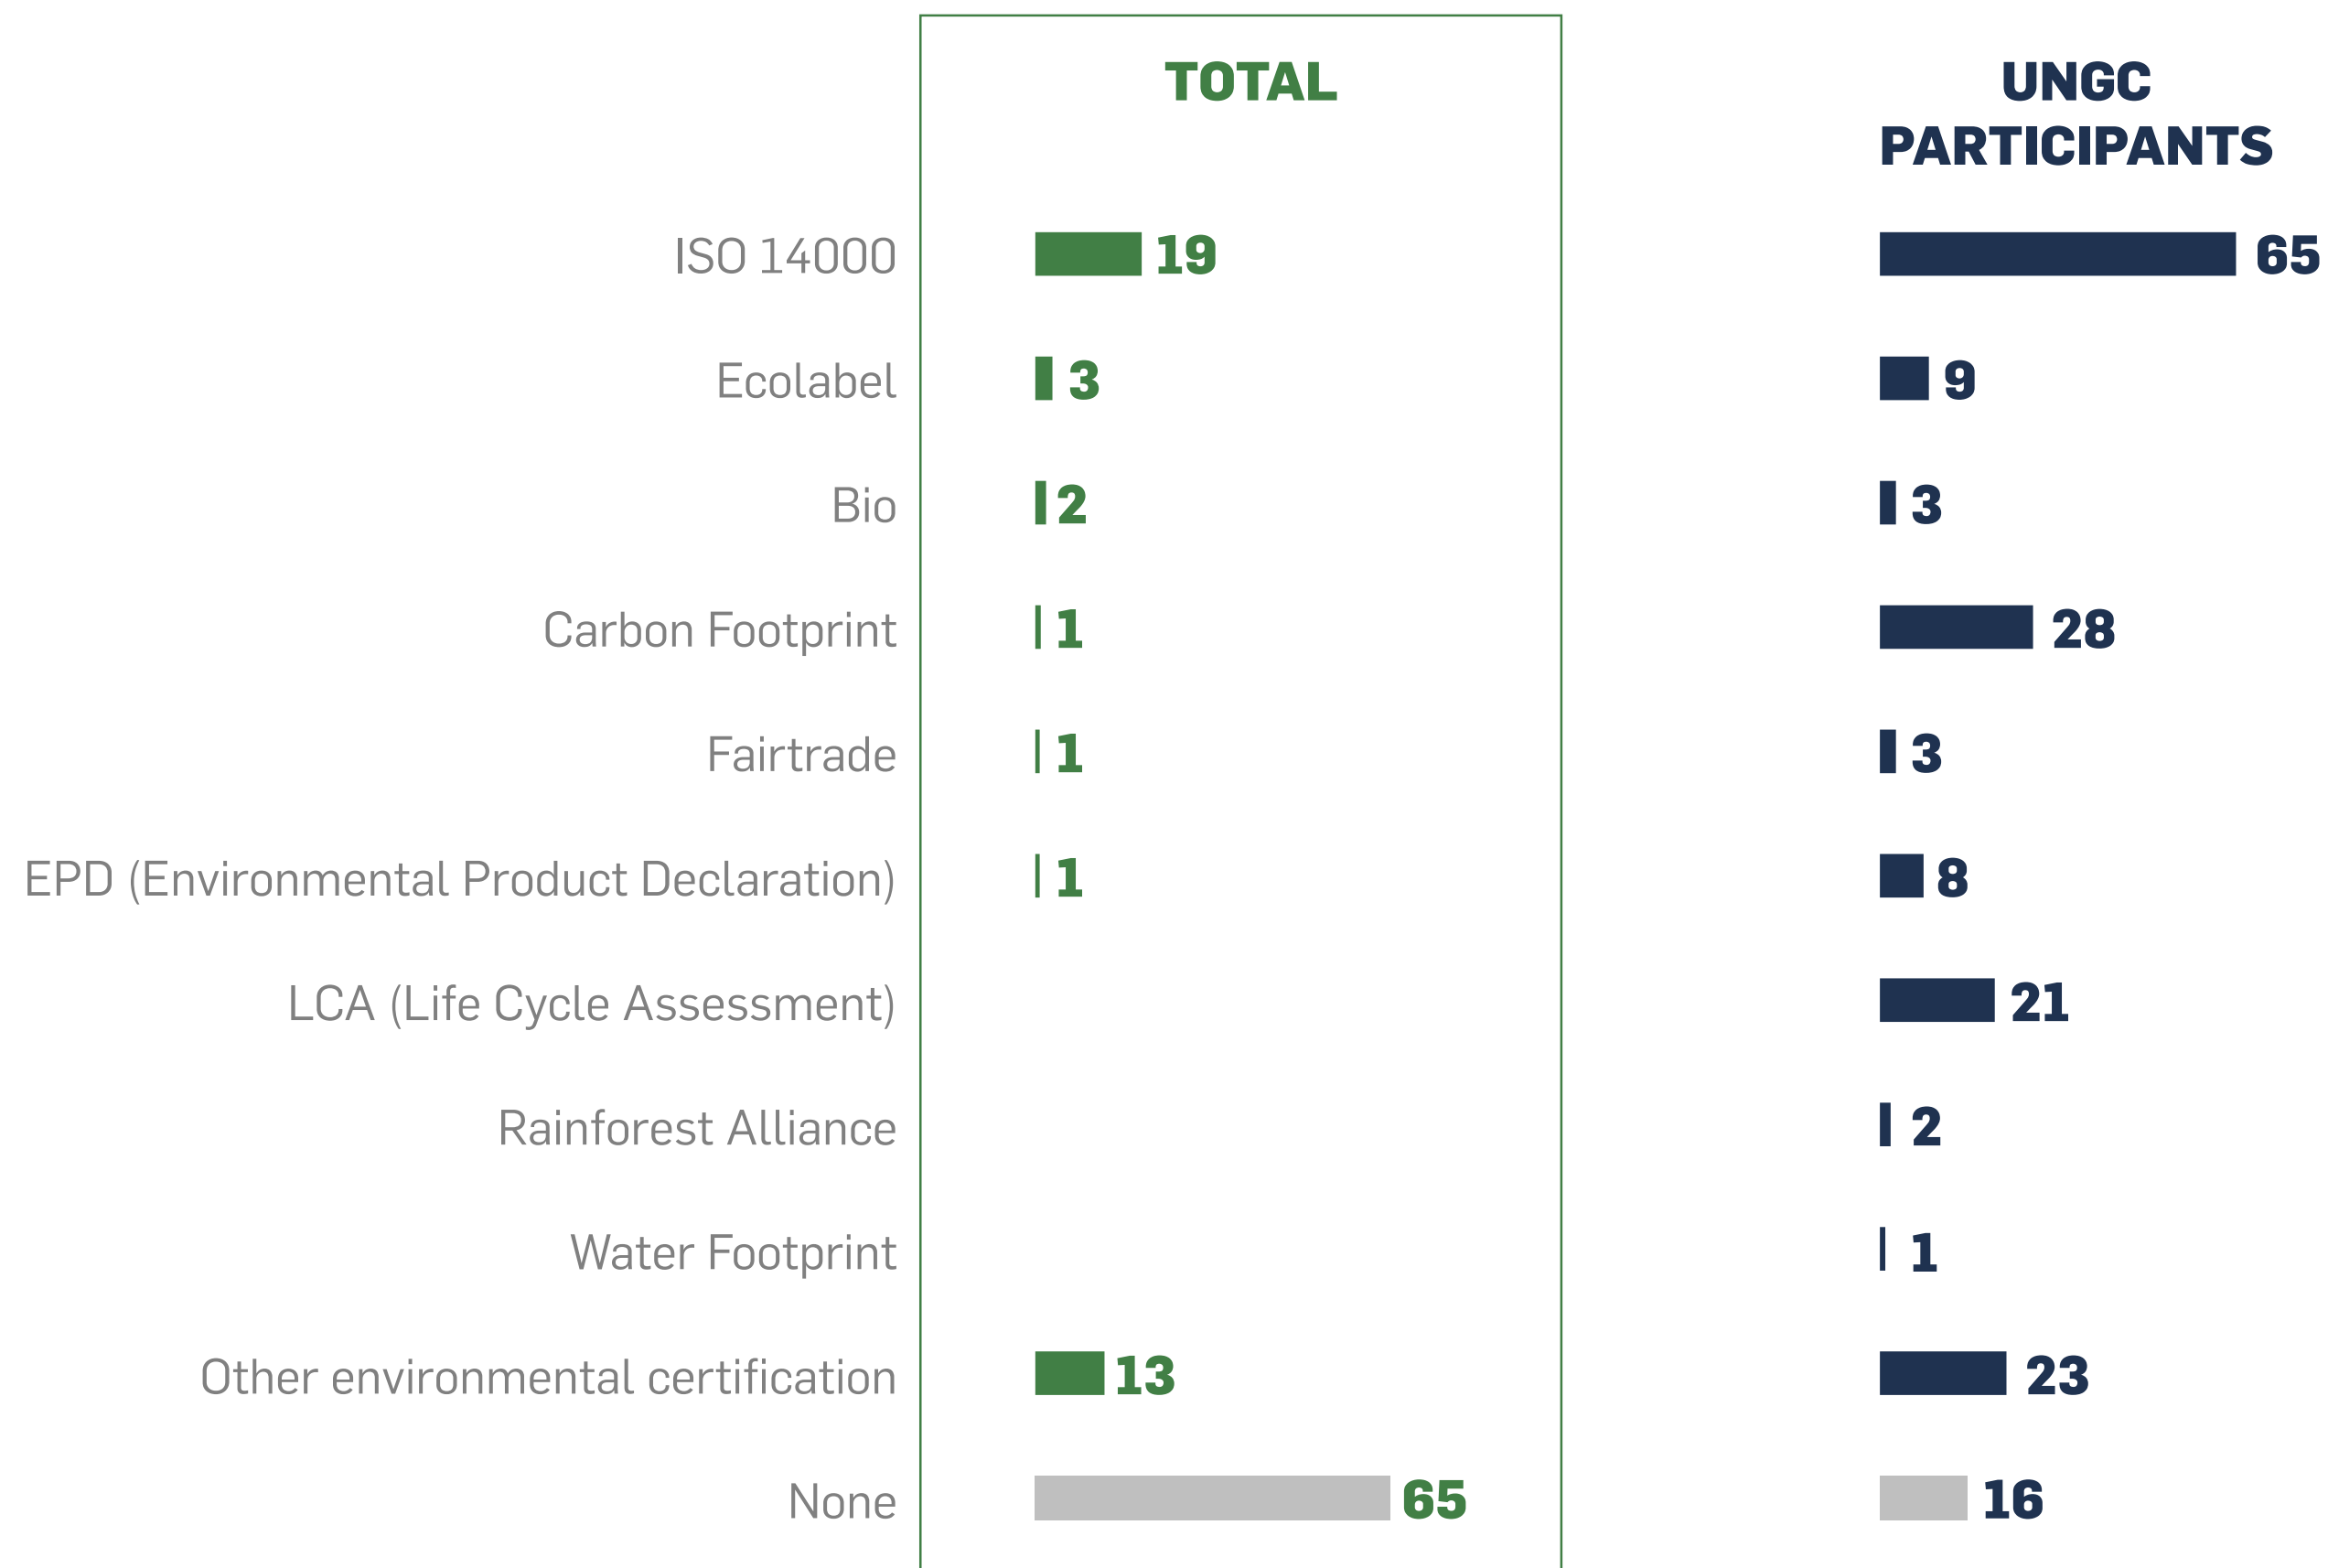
|  | TOTAL | UNGC PARTICIPANTS |
|---|---|---|
| ISO 14000 | 19 | 65 |
| Ecolabel | 3 | 9 |
| Bio | 2 | 3 |
| Carbon Footprint | 1 | 28 |
| Fairtrade | 1 | 3 |
| EPD (Environmental Product Declaration) | 1 | 8 |
| LCA (Life Cycle Assessment) |  | 21 |
| Rainforest Alliance |  | 2 |
| Water Footprint |  | 1 |
| Other environmental certification | 13 | 23 |
| None | 65 | 16 |